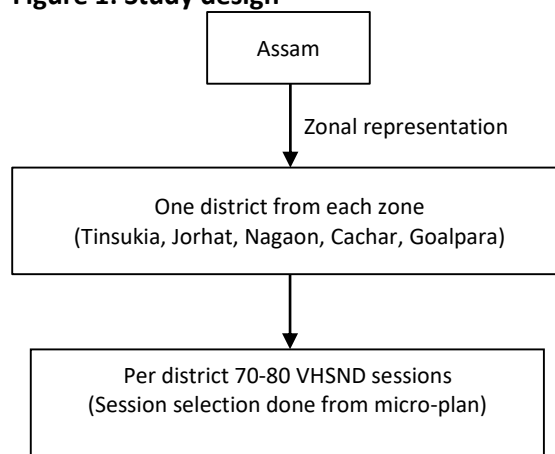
Figure 1: Study design

Assam

Zonal representation

One district from each zone
(Tinsukia, Jorhat, Nagaon, Cachar, Goalpara)

Per district 70-80 VHSND sessions
(Session selection done from micro-plan)